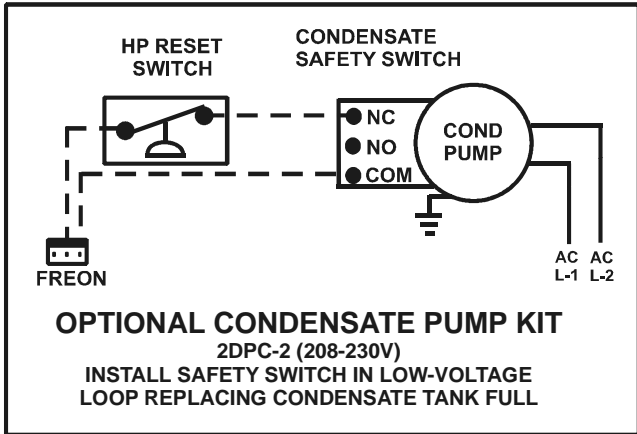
HP RESET SWITCH

CONDENSATE SAFETY SWITCH

NC
NO
COM

COND PUMP

FREON

AC L-1
AC L-2

OPTIONAL CONDENSATE PUMP KIT
2DPC-2 (208-230V)
INSTALL SAFETY SWITCH IN LOW-VOLTAGE LOOP REPLACING CONDENSATE TANK FULL